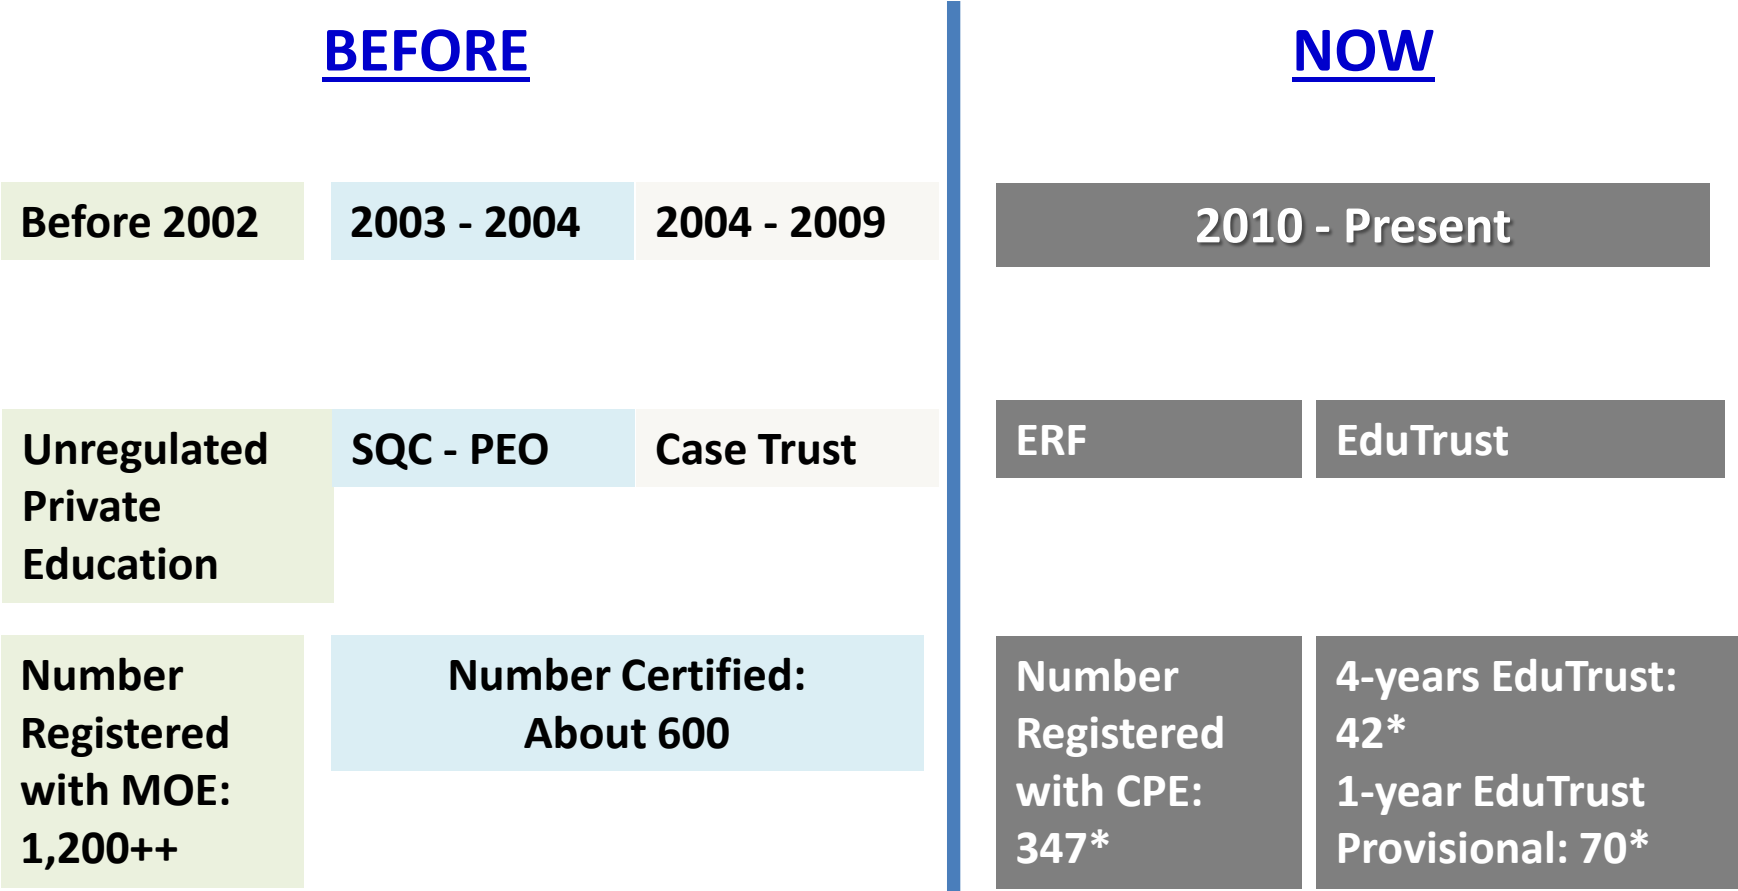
BEFORE

NOW

Before 2002

2003 - 2004

2004 - 2009

2010 - Present

Unregulated Private Education

SQC - PEO

Case Trust

ERF

EduTrust

Number Registered with MOE: 1,200++

Number Certified: About 600

Number Registered with CPE: 347*

4-years EduTrust: 42*
1-year EduTrust Provisional: 70*